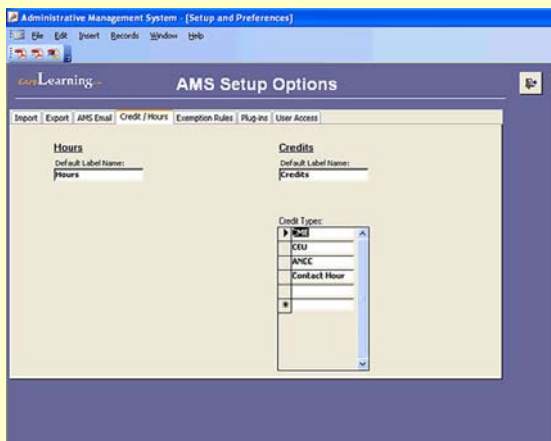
Administrative Management System - [Setup and Preferences]

File Edit Insert Records Window Help

Learning

AMS Setup Options

Import | Export | AMS Email | Credit / Hours | Exemption Rules | Plug-ins | User Access

Hours

Default Label Name:

Hours

Credits

Default Label Name:

Credits

Credit Types:

| | |
|---|---|
| ▶ | CME |
| | CEU |
| | ANCC |
| | Contact Hour |
| | |
| * | |